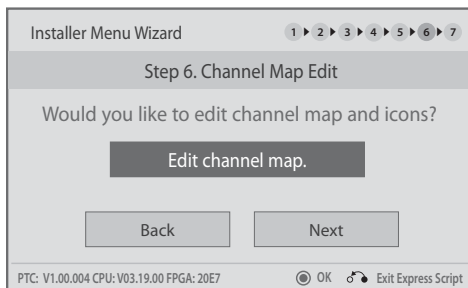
Installer Menu Wizard
1 ▶ 2 ▶ 3 ▶ 4 ▶ 5 ▶ 6 ▶ 7

Step 6. Channel Map Edit

Would you like to edit channel map and icons?

Edit channel map.

Back

Next

PTC: V1.00.004 CPU: V03.19.00 FPGA: 20E7

OK

Exit Express Script